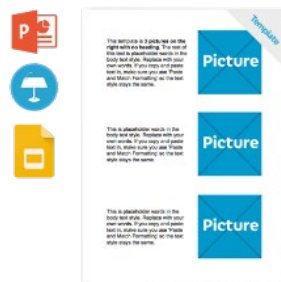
Template

This template is 3 pictures on the right with no heading. The rest of this text is placeholder words in the body text style. Replace with your own words. If you copy and paste text in, make sure you use 'Paste and Match Formatting' so the text style stays the same.

Picture

This is placeholder words in the body text style. Replace with your own words. If you copy and paste text in, make sure you use 'Paste and Match Formatting' so the text style stays the same.

Picture

This is placeholder words in the body text style. Replace with your own words. If you copy and paste text in, make sure you use 'Paste and Match Formatting' so the text style stays the same.

Picture